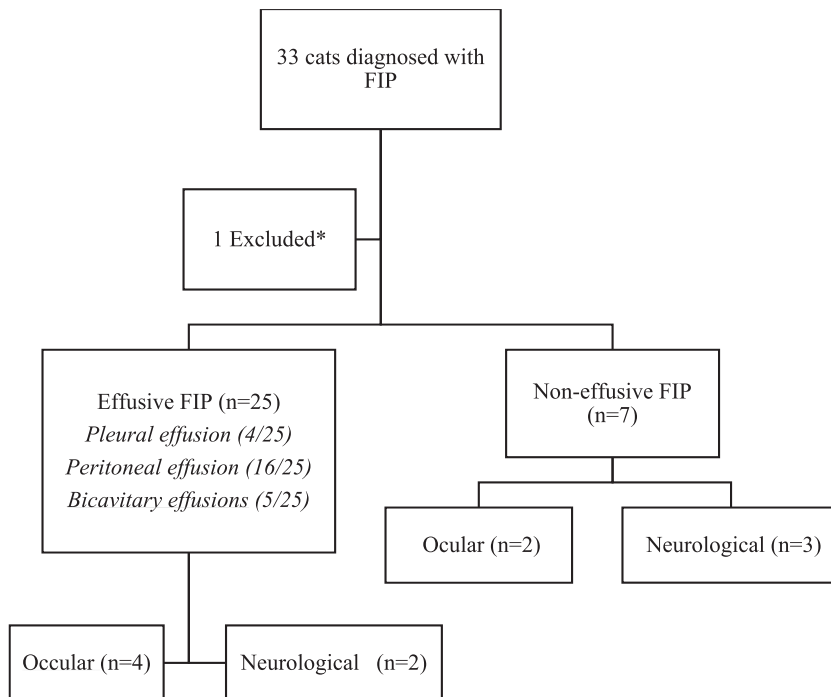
33 cats diagnosed with FIP

1 Excluded*

Effusive FIP (n=25)
*Pleural effusion (4/25)*
*Peritoneal effusion (16/25)*
*Bicavitary effusions (5/25)*

Non-effusive FIP (n=7)

Ocular (n=2)

Neurological (n=3)

Occular (n=4)

Neurological (n=2)